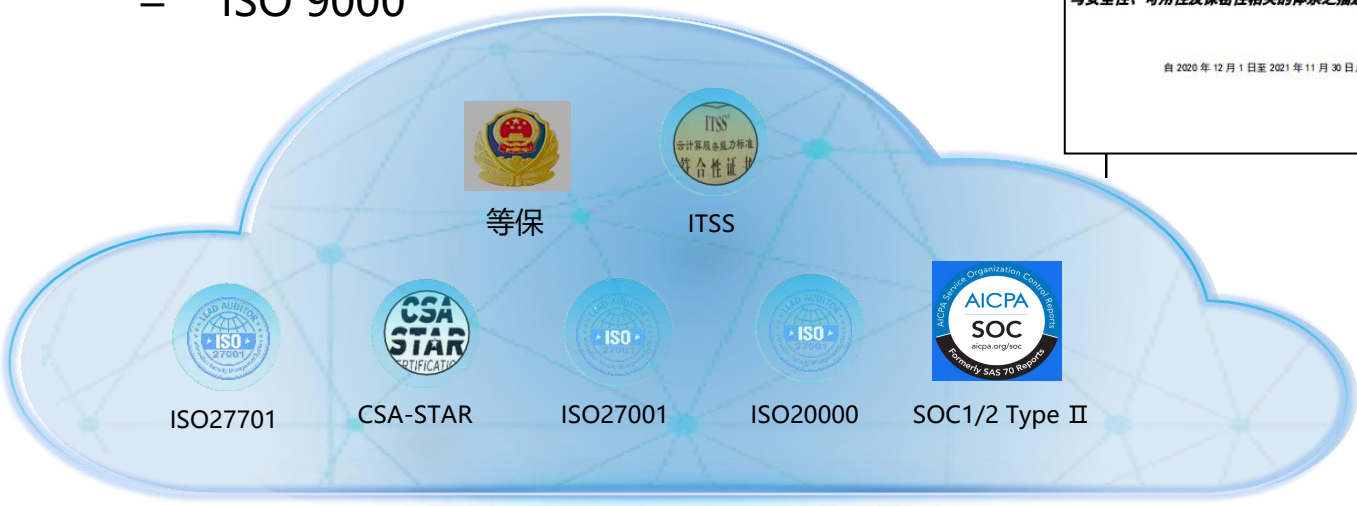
– ISO 9000

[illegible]

自 2020 年 12 月 1 日至 2021 年 11 月 30 日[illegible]

ITSS
云计算服务能力标准
符合性证书

等保

ITSS

LEAD AUDITOR
ISO
27001

CSA
STAR
CERTIFICATION

LEAD AUDITOR
ISO
27001

LEAD AUDITOR
ISO
27001

AICPA Service Organization Control Reports
AICPA
SOC
aicpa.org/soc
Formerly SAS 70 Reports

ISO27701

CSA-STAR

ISO27001

ISO20000

SOC1/2 Type Ⅱ